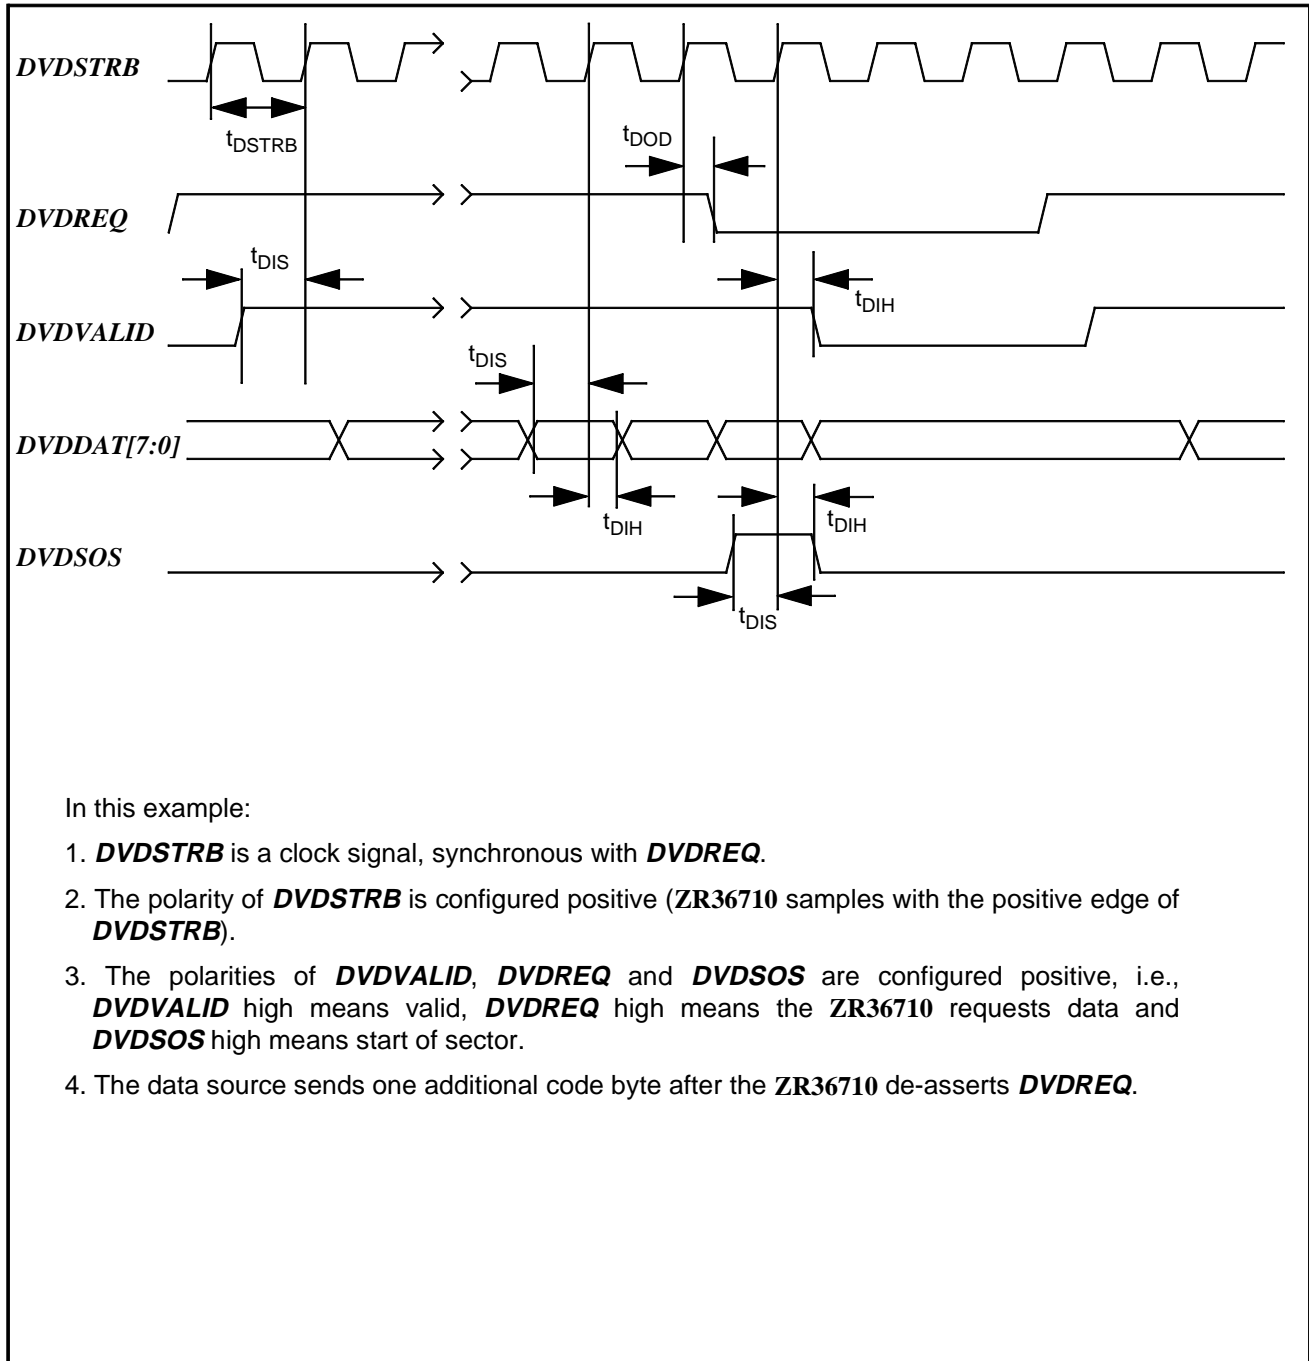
DVDSTRB

$t_{DSTRB}$

$t_{DOD}$

DVDREQ

$t_{DIS}$

$t_{DIH}$

DVDVALID

$t_{DIS}$

DVDDAT[7:0]

$t_{DIH}$

$t_{DIH}$

DVDSOS

$t_{DIS}$

In this example:

1. DVDSTRB is a clock signal, synchronous with DVDREQ.

2. The polarity of DVDSTRB is configured positive (ZR36710 samples with the positive edge of DVDSTRB).

3. The polarities of DVDVALID, DVDREQ and DVDSOS are configured positive, i.e., DVDVALID high means valid, DVDREQ high means the ZR36710 requests data and DVDSOS high means start of sector.

4. The data source sends one additional code byte after the ZR36710 de-asserts DVDREQ.